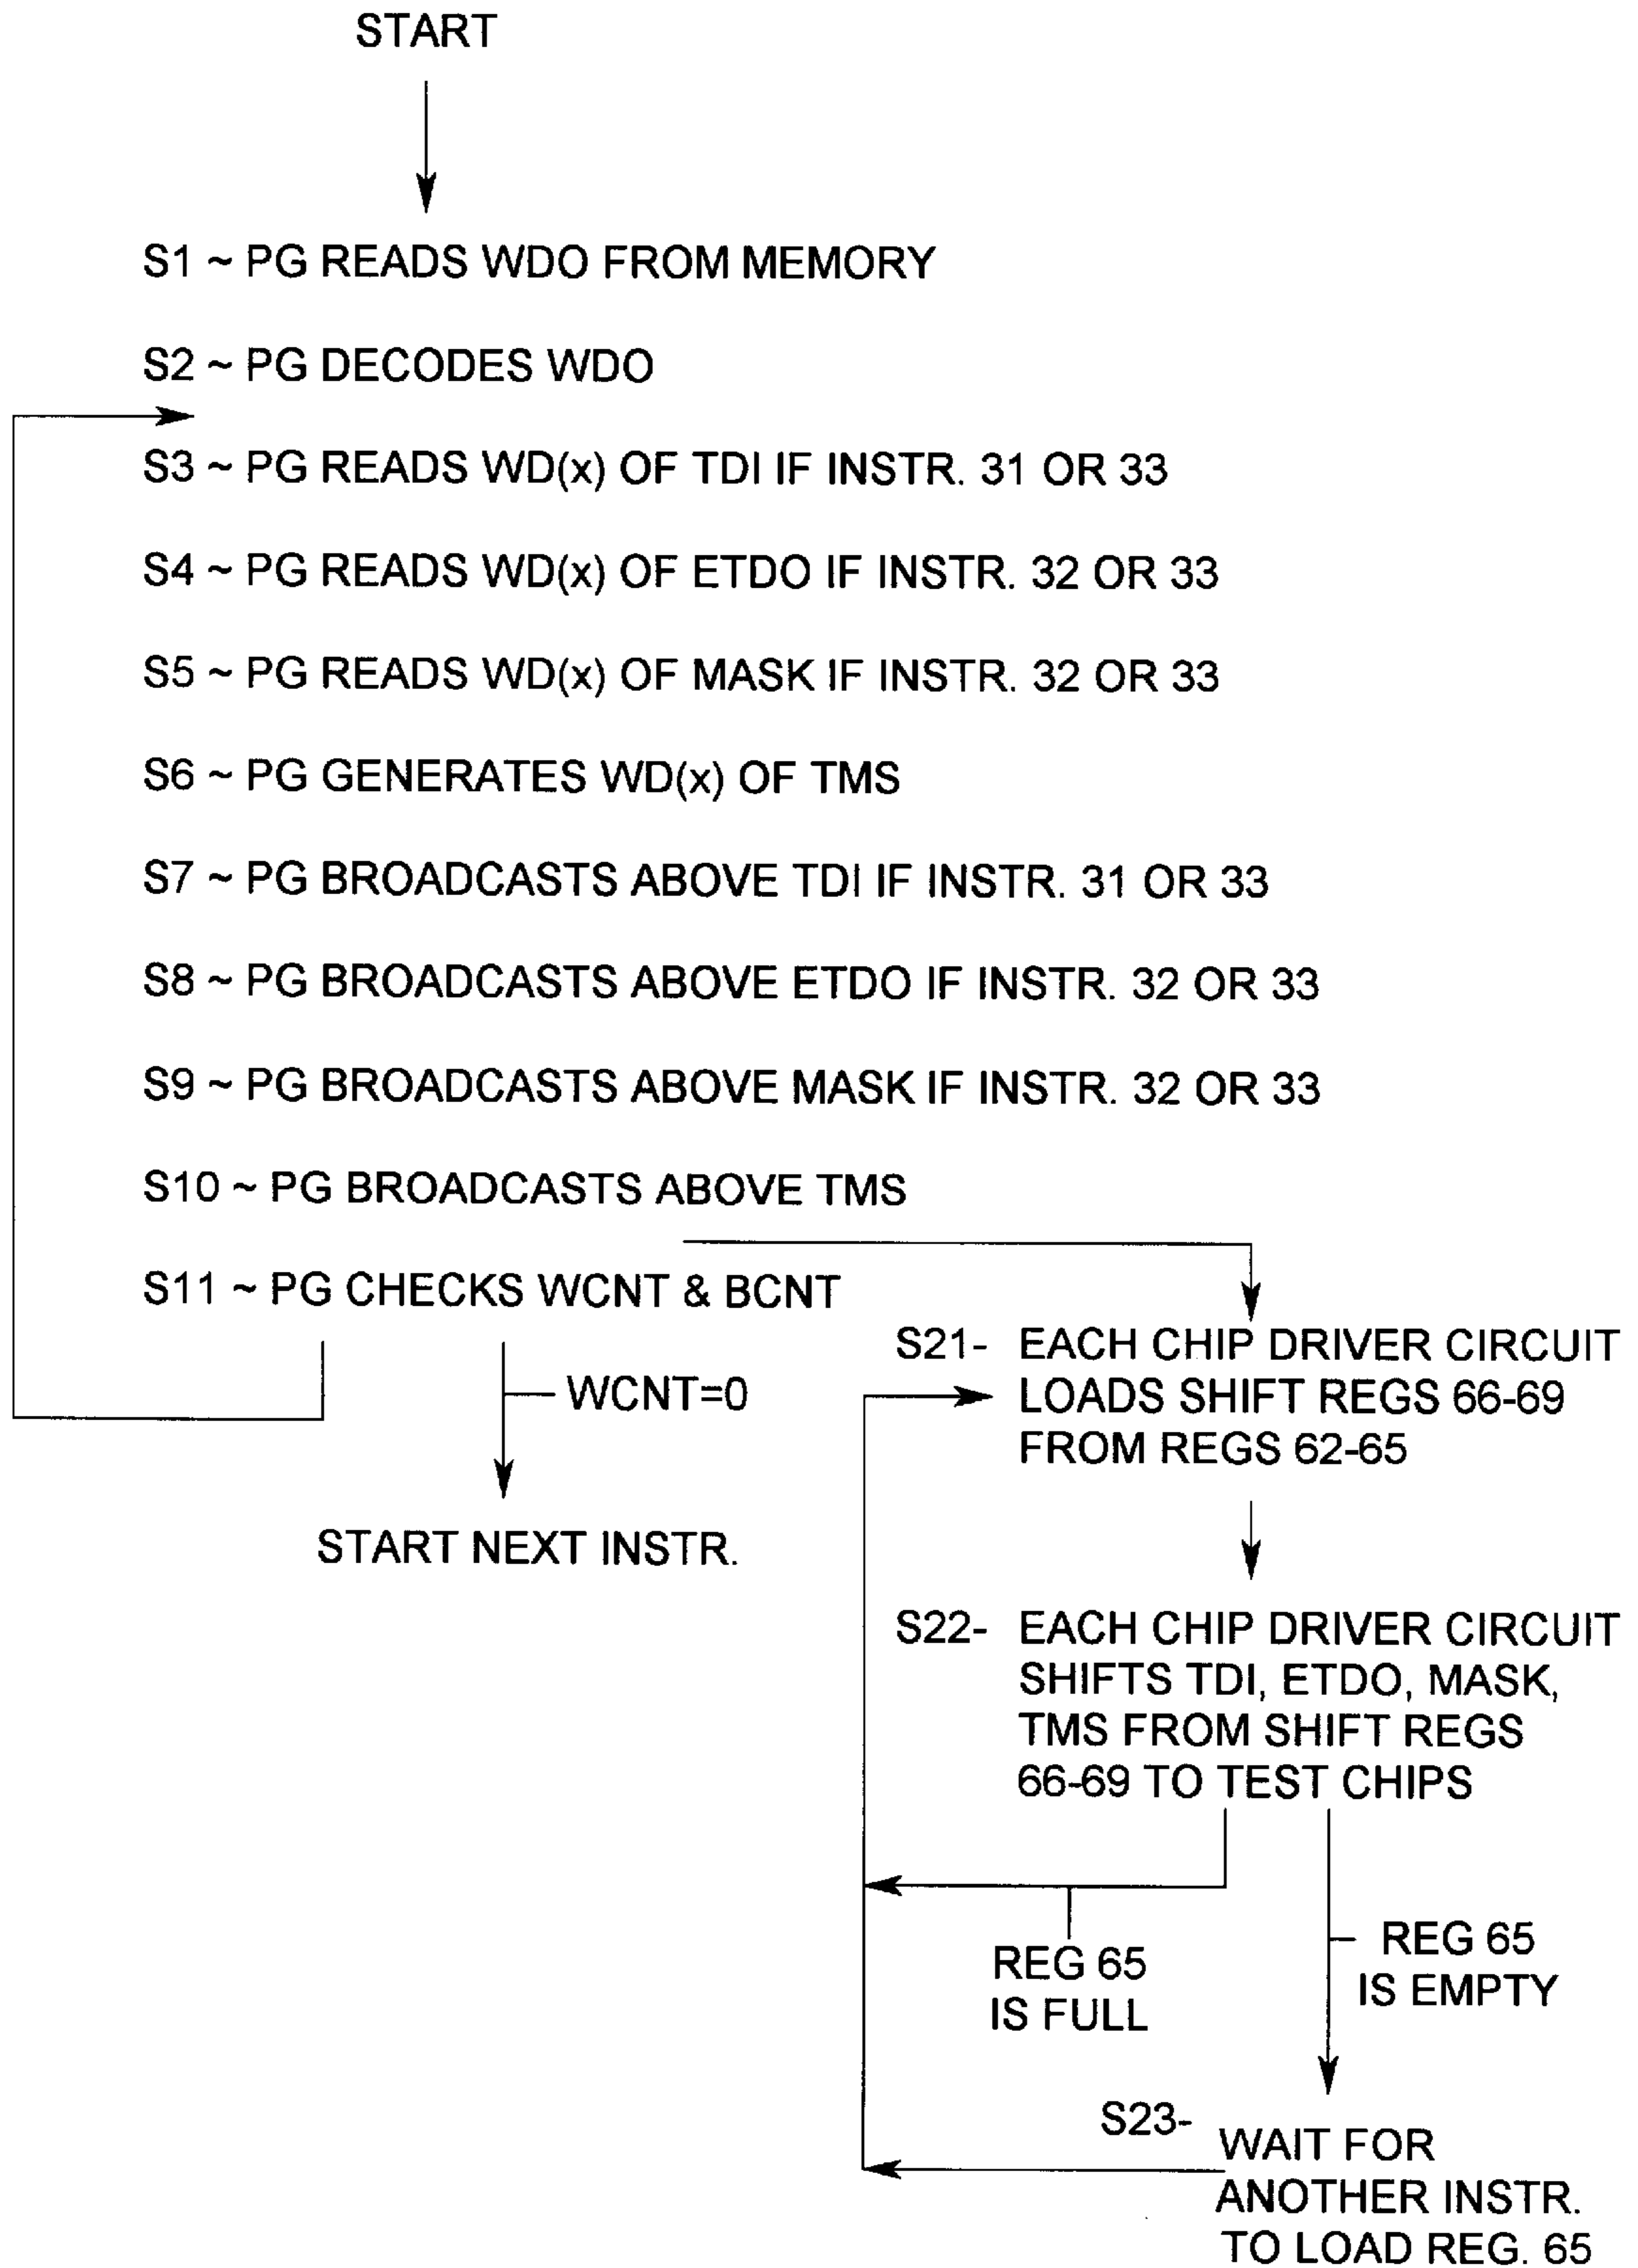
START

S1 ~ PG READS WDO FROM MEMORY

S2 ~ PG DECODES WDO

S3 ~ PG READS WD(x) OF TDI IF INSTR. 31 OR 33

S4 ~ PG READS WD(x) OF ETDO IF INSTR. 32 OR 33

S5 ~ PG READS WD(x) OF MASK IF INSTR. 32 OR 33

S6 ~ PG GENERATES WD(x) OF TMS

S7 ~ PG BROADCASTS ABOVE TDI IF INSTR. 31 OR 33

S8 ~ PG BROADCASTS ABOVE ETDO IF INSTR. 32 OR 33

S9 ~ PG BROADCASTS ABOVE MASK IF INSTR. 32 OR 33

S10 ~ PG BROADCASTS ABOVE TMS

S11 ~ PG CHECKS WCNT & BCNT

WCNT=0

START NEXT INSTR.

S21- EACH CHIP DRIVER CIRCUIT LOADS SHIFT REGS 66-69 FROM REGS 62-65

S22- EACH CHIP DRIVER CIRCUIT SHIFTS TDI, ETDO, MASK, TMS FROM SHIFT REGS 66-69 TO TEST CHIPS

REG 65 IS FULL

REG 65 IS EMPTY

S23- WAIT FOR ANOTHER INSTR. TO LOAD REG. 65